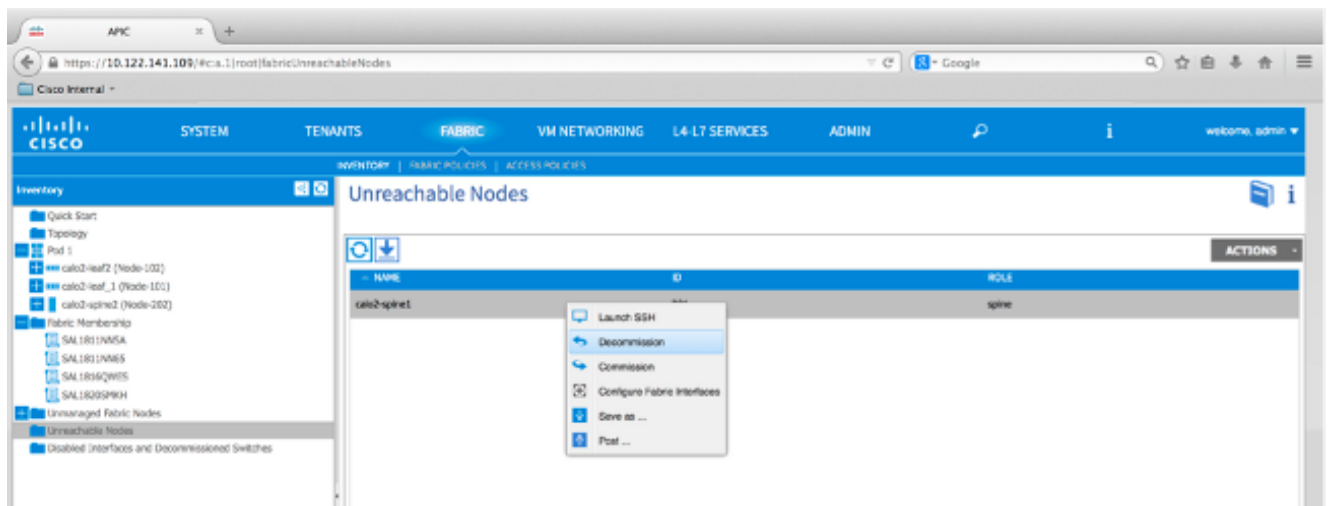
APIC

https://10.122.141.109/#c:a.1|root|fabricUnreachableNodes

Google

Cisco Internal

CISCO

SYSTEM TENANTS FABRIC VM NETWORKING L4-L7 SERVICES ADMIN

welcome, admin

INVENTORY | FABRIC POLICIES | ACCESS POLICIES

Inventory

Quick Start
Topology
Pod 1
calo2-leaf2 (Node-102)
calo2-leaf_1 (Node-101)
calo2-spine2 (Node-202)
Fabric Membership
SAL1811NM5A
SAL1811NM65
SAL1816QWE5
SAL1820SMKH
Unmanaged Fabric Nodes
Unreachable Nodes
Disabled Interfaces and Decommissioned Switches

Unreachable Nodes

ACTIONS

| NAME | ID | ROLE |
|---|---|---|
| calo2-spine1 | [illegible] | spine |

Launch SSH
Decommission
Commission
Configure Fabric Interfaces
Save as ...
Post ...